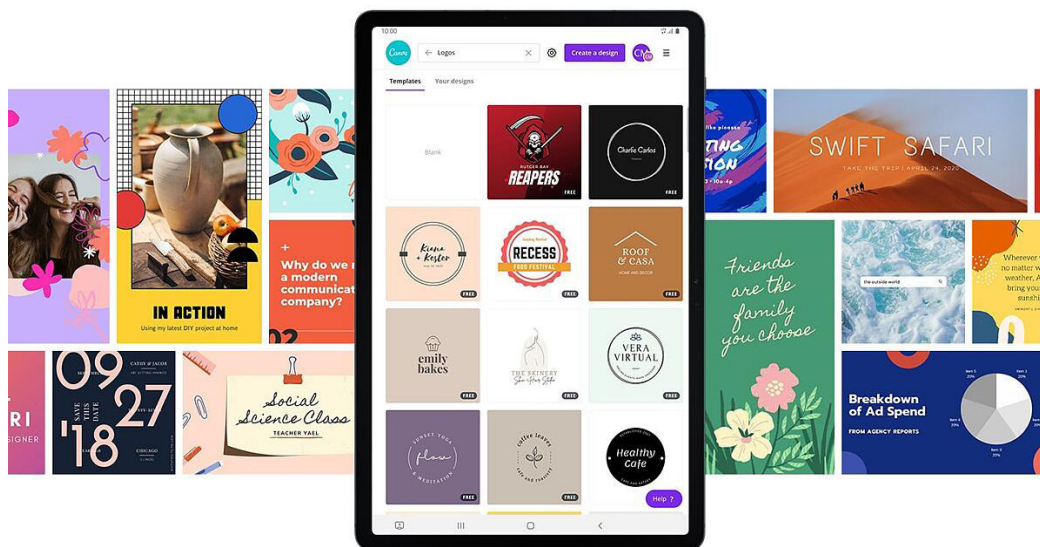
10:00

Canva

Logos

Create a design

CM

Templates

Your designs

Blank

RUTGER BAY
REAPERS
FREE

Charlie Carlos
FREE

Kiana + Kester
FREE

RECESS
FOOD FESTIVAL
FREE

ROOF & CASA
HOME AND DECOR
FREE

emily bakes
FREE

THE SKINERY
FREE

VERA VIRTUAL
FREE

flow
SUNSET YOGA & MEDITATION
FREE

coffee leaves
FREE

Healthy Cafe
FREE

Help ?

IN ACTION
Using my latest DIY project at home

Why do we need a modern communication company?

02

RI
SIGNER

09
27
'18
SAVE THE DATE

Social Science Class
TEACHER YAEL

SWIFT SAFARI
TAKE THE TRIP | APRIL 24, 2020

Friends are the family you choose

the outside world

Wherever no matter w sunshi

Breakdown of Ad Spend
FROM AGENCY REPORTS